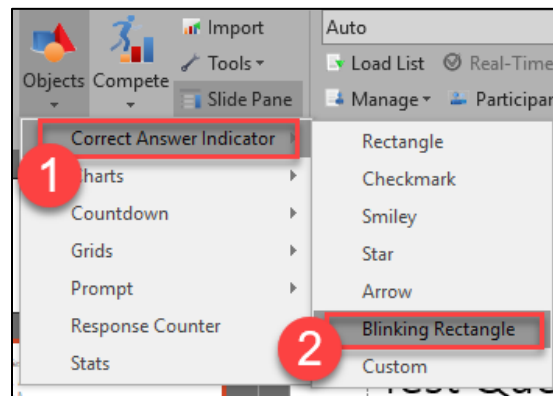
Objects
Compete
Import
Tools
Slide Pane
Auto
Load List
Real-Time
Manage
Participan

Correct Answer Indicator
1
harts
Countdown
Grids
Prompt
Response Counter
Stats

Rectangle
Checkmark
Smiley
Star
Arrow
Blinking Rectangle
2
Custom

Test Que